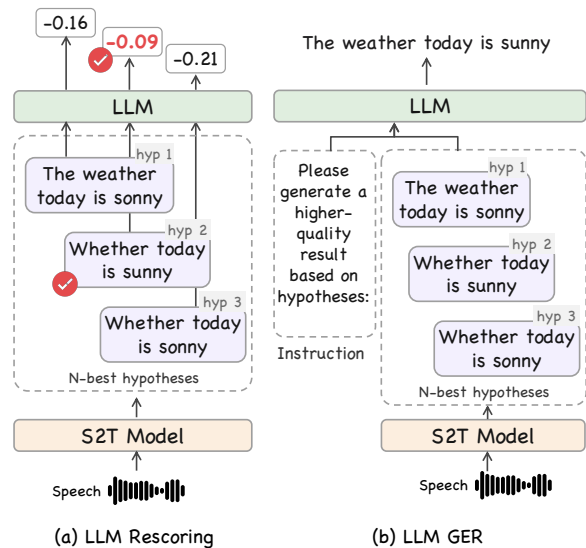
-0.16

-0.09

-0.21

LLM

hyp 1
The weather today is sonny

hyp 2
Whether today is sunny

hyp 3
Whether today is sonny

N-best hypotheses

S2T Model

Speech

(a) LLM Rescoring

The weather today is sunny

LLM

Please generate a higher-quality result based on hypotheses:

Instruction

hyp 1
The weather today is sonny

hyp 2
Whether today is sunny

hyp 3
Whether today is sonny

N-best hypotheses

S2T Model

Speech

(b) LLM GER